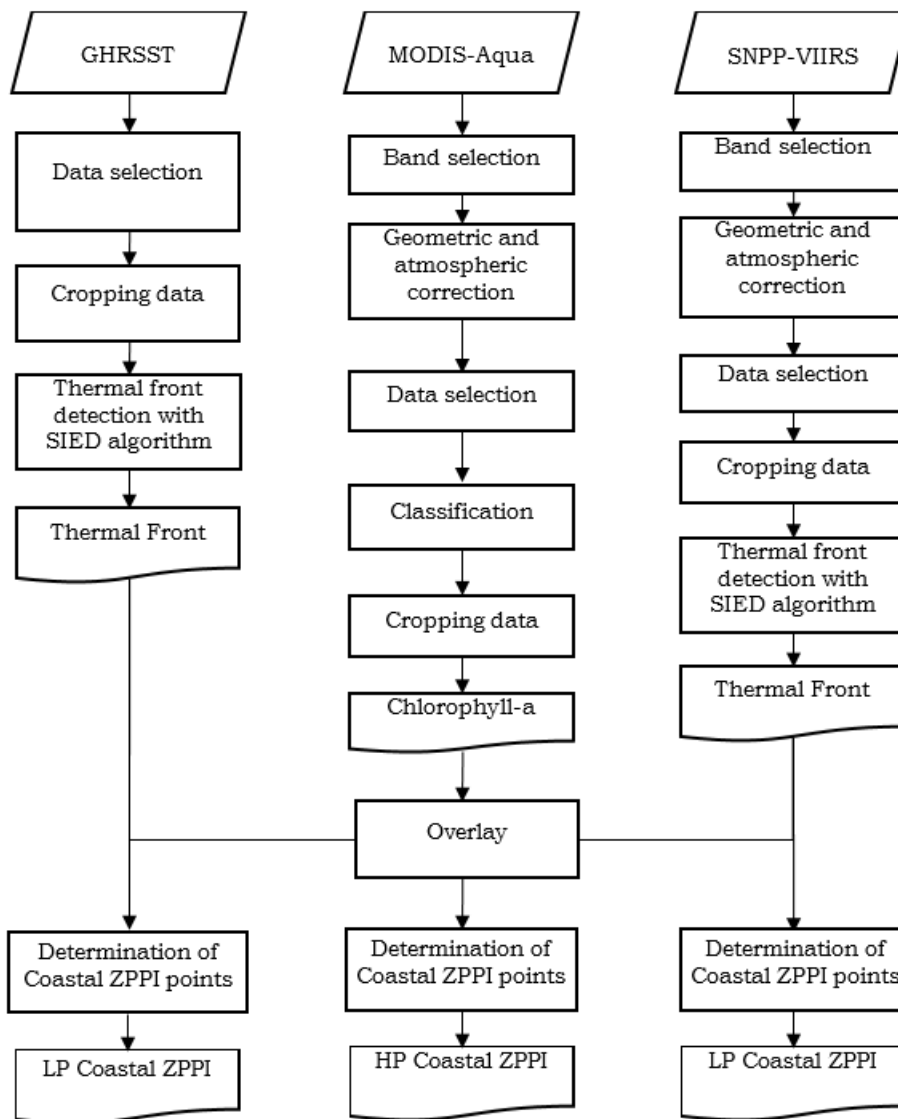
GHRSST

Data selection

Cropping data

Thermal front detection with SIED algorithm

Thermal Front

MODIS-Aqua

Band selection

Geometric and atmospheric correction

Data selection

Classification

Cropping data

Chlorophyll-a

SNPP-VIIRS

Band selection

Geometric and atmospheric correction

Data selection

Cropping data

Thermal front detection with SIED algorithm

Thermal Front

Overlay

Determination of Coastal ZPPI points

LP Coastal ZPPI

Determination of Coastal ZPPI points

HP Coastal ZPPI

Determination of Coastal ZPPI points

LP Coastal ZPPI